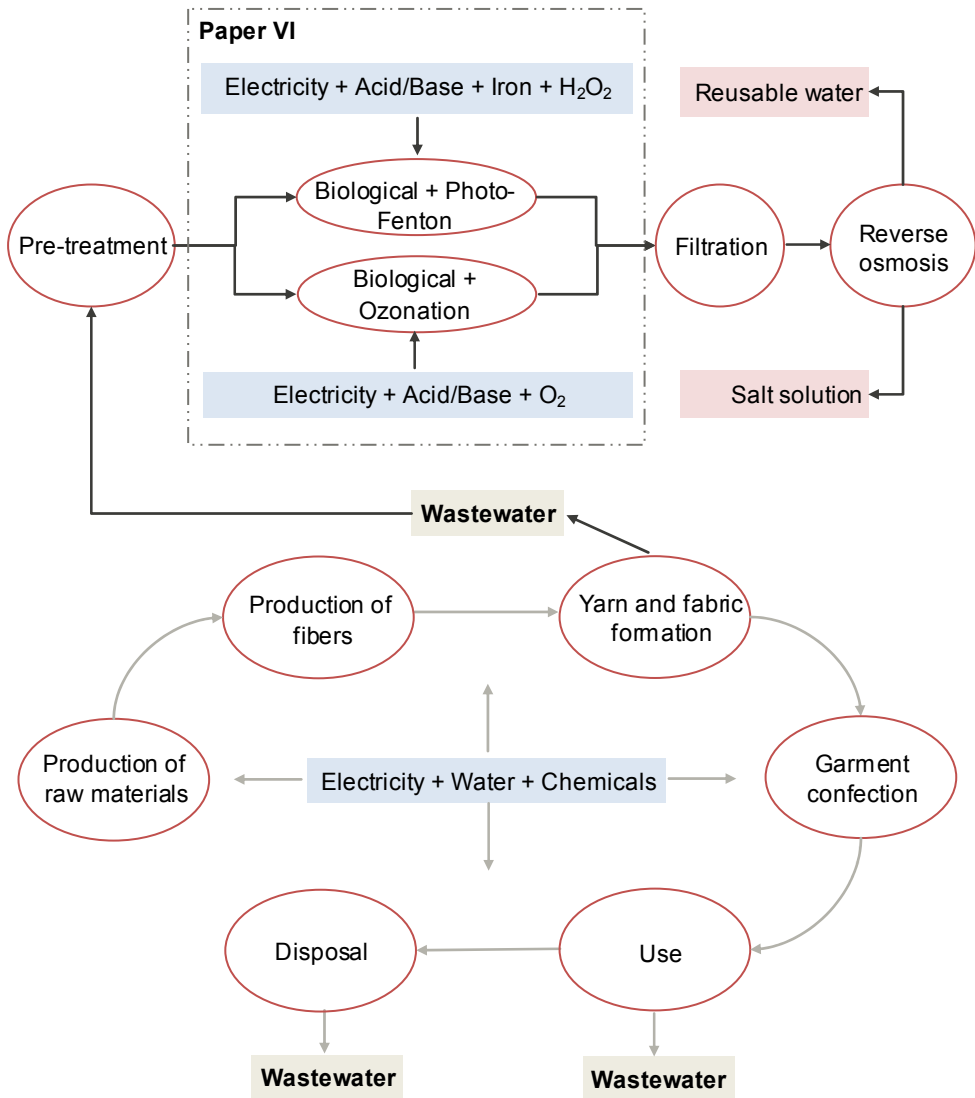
Paper VI

Electricity + Acid/Base + Iron + $H_2O_2$

Biological + Photo-Fenton

Pre-treatment

Biological + Ozonation

Electricity + Acid/Base + $O_2$

Filtration

Reverse osmosis

Reusable water

Salt solution

Wastewater

Production of fibers

Yarn and fabric formation

Production of raw materials

Electricity + Water + Chemicals

Garment confection

Disposal

Use

Wastewater

Wastewater